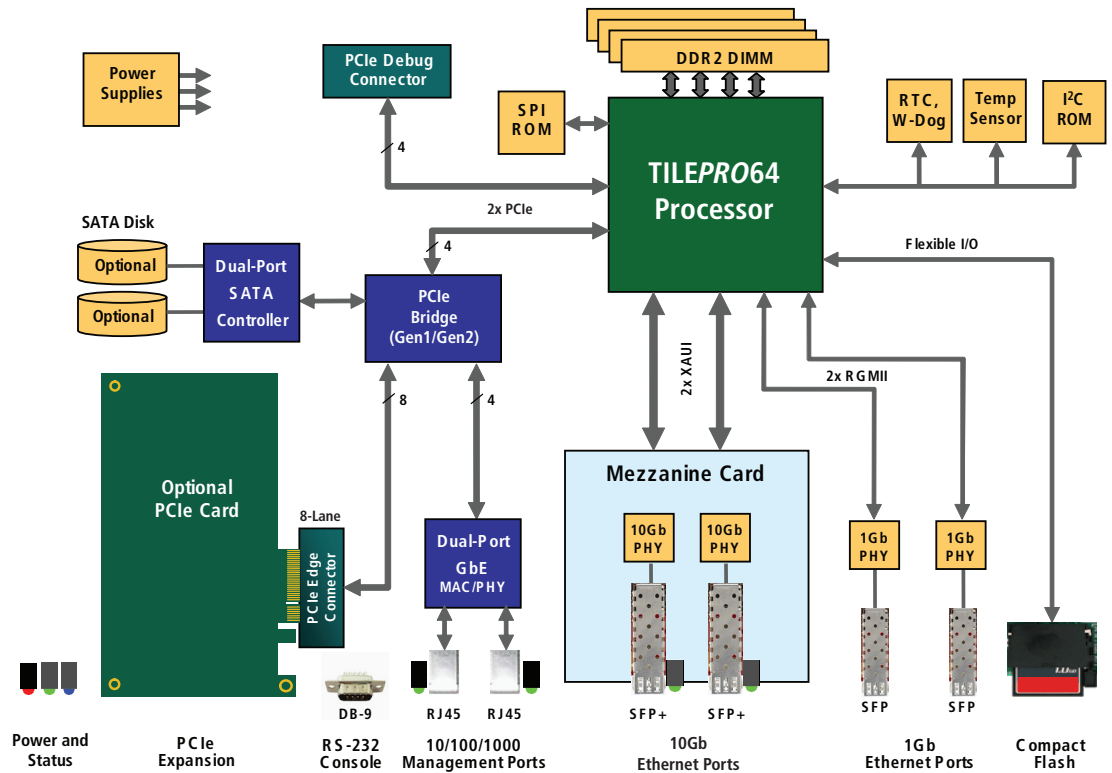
Power Supplies

PCIe Debug Connector

DDR2 DIMM

SPI ROM

TILEPRO64 Processor

RTC, W-Dog

Temp Sensor

I²C ROM

4

2x PCIe

4

Flexible I/O

SATA Disk

Optional

Optional

Dual-Port SATA Controller

PCIe Bridge (Gen1/Gen2)

2x XAUI

2x RGMII

8

4

Optional PCIe Card

8-Lane

PCIe Edge Connector

Dual-Port GbE MAC/PHY

Mezzanine Card

10Gb PHY

10Gb PHY

1Gb PHY

1Gb PHY

DB-9

RJ45

RJ45

SFP+

SFP+

SFP

SFP

Power and Status

PCIe Expansion

RS-232 Console

10/100/1000 Management Ports

10Gb Ethernet Ports

1Gb Ethernet Ports

Compact Flash